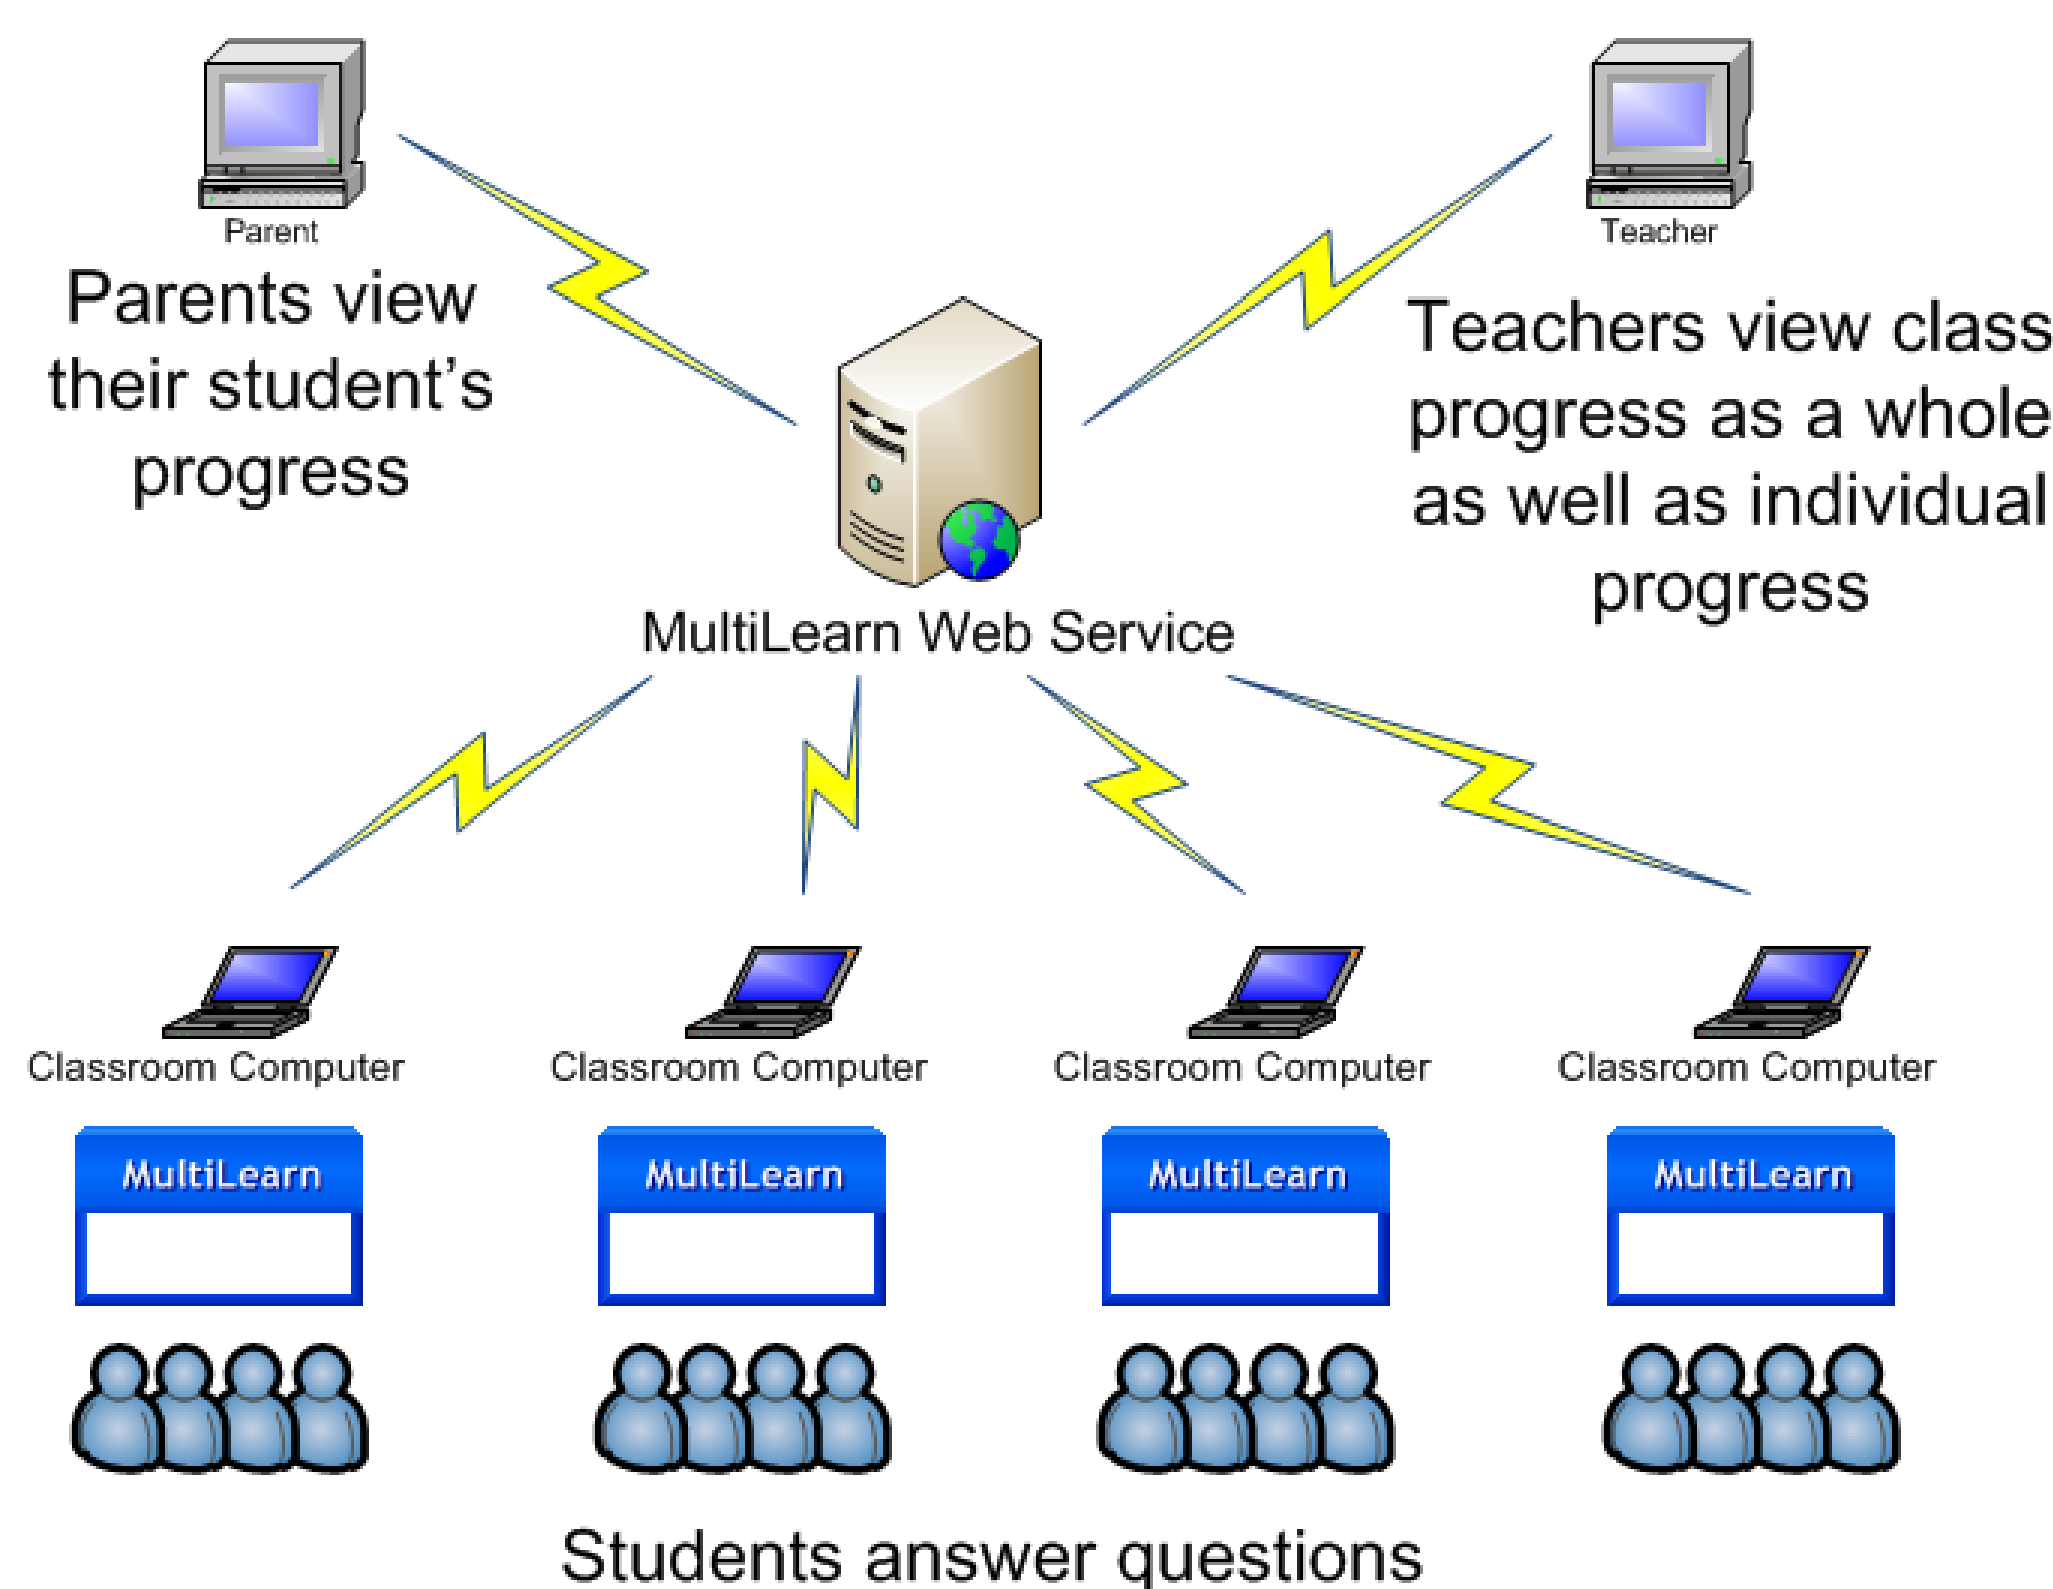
Parent

Parents view their student's progress

Teacher

Teachers view class progress as a whole as well as individual progress

MultiLearn Web Service

Classroom Computer

Classroom Computer

Classroom Computer

Classroom Computer

MultiLearn

MultiLearn

MultiLearn

MultiLearn

Students answer questions